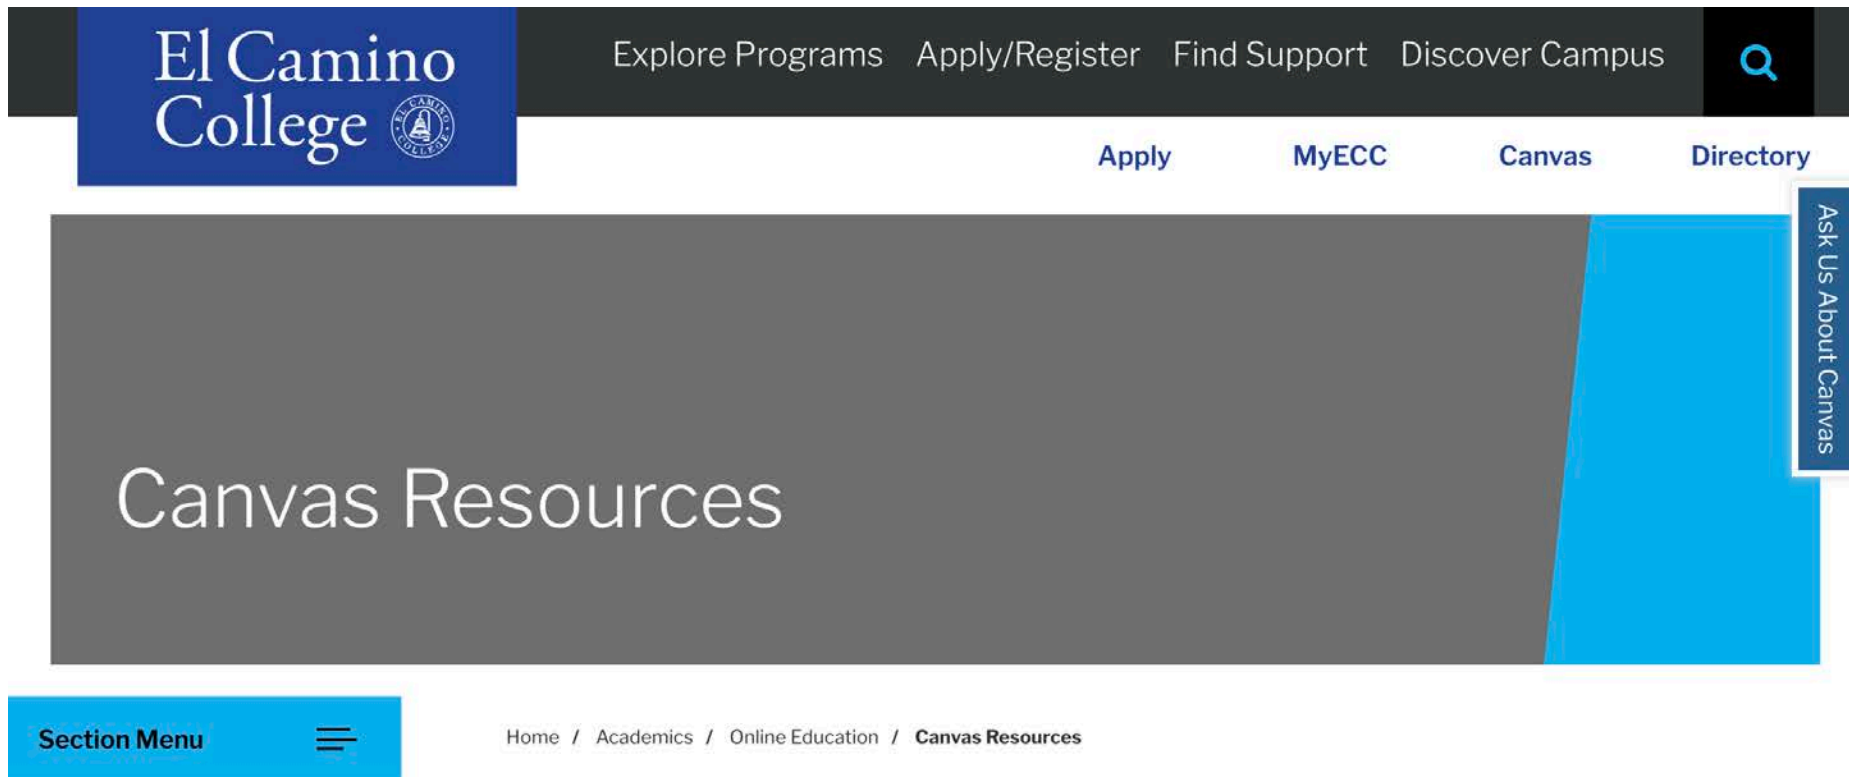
El Camino College

EL CAMINO COLLEGE

Explore Programs Apply/Register Find Support Discover Campus

Apply MyECC Canvas Directory

Ask Us About Canvas

Canvas Resources

Section Menu

Home / Academics / Online Education / Canvas Resources